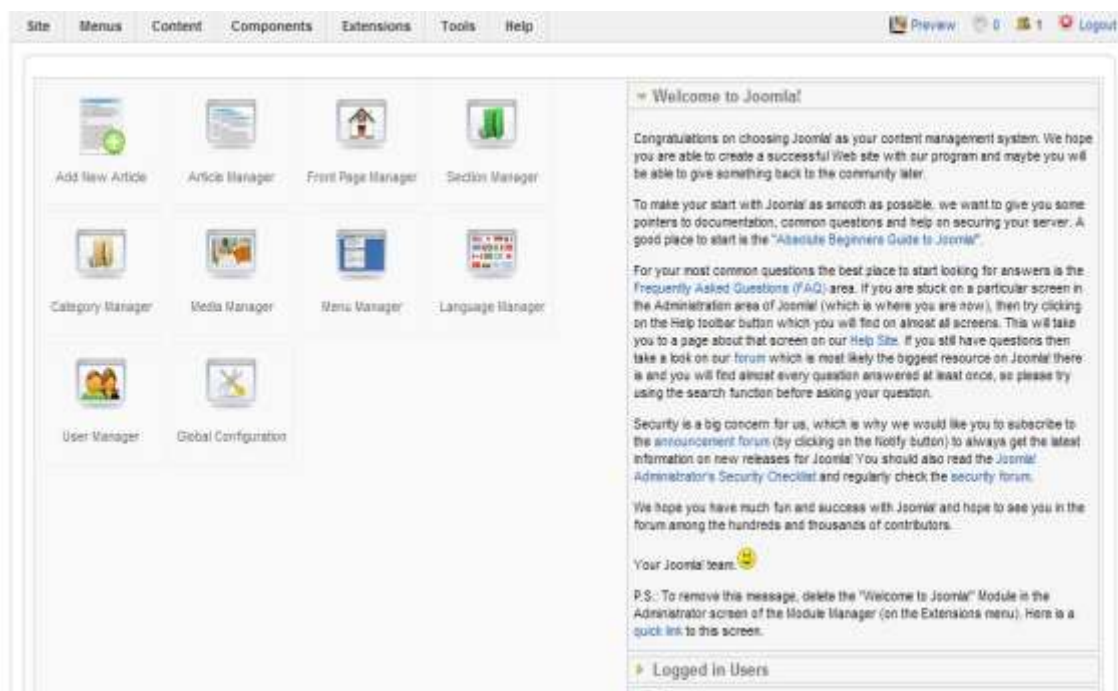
Site Menus Content Components Extensions Tools Help

Preview 0 1 Logout

Add New Article
Article Manager
Front Page Manager
Section Manager
Category Manager
Media Manager
Menu Manager
Language Manager
User Manager
Global Configuration

Welcome to Joomla!

Congratulations on choosing Joomla! as your content management system. We hope you are able to create a successful Web site with our program and maybe you will be able to give something back to the community later.

To make your start with Joomla! as smooth as possible, we want to give you some pointers to documentation, common questions and help on securing your server. A good place to start is the "Absolute Beginners Guide to Joomla!".

For your most common questions the best place to start looking for answers is the Frequently Asked Questions (FAQ) area. If you are stuck on a particular screen in the Administration area of Joomla! (which is where you are now), then try clicking on the Help toolbar button which you will find on almost all screens. This will take you to a page about that screen on our Help Site. If you still have questions then take a look on our forum which is most likely the biggest resource on Joomla! there is and you will find almost every question answered at least once, so please try using the search function before asking your question.

Security is a big concern for us, which is why we would like you to subscribe to the announcement forum (by clicking on the Notify button) to always get the latest information on new releases for Joomla! You should also read the Joomla! Administrator's Security Checklist and regularly check the security forum.

We hope you have much fun and success with Joomla! and hope to see you in the forum among the hundreds and thousands of contributors.

Your Joomla! team.

P.S.: To remove this message, delete the "Welcome to Joomla!" Module in the Administrator screen of the Module Manager (on the Extensions menu). Here is a quick link to this screen.

Logged in Users